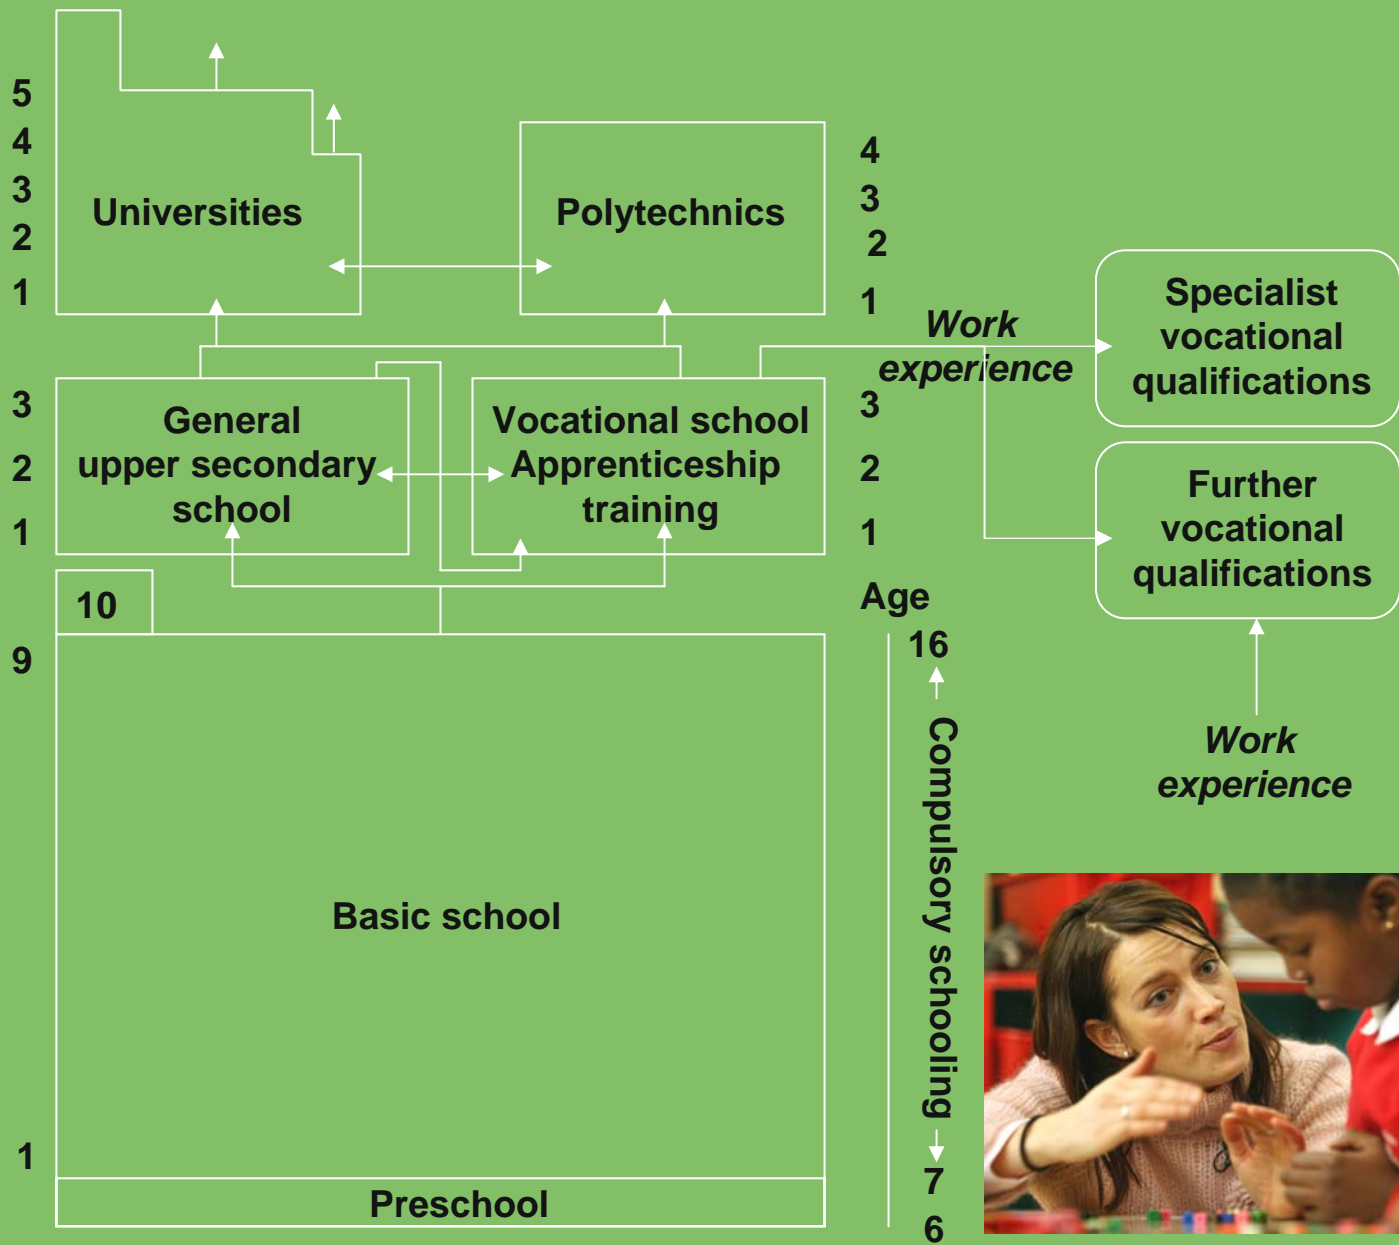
5
4
3
2
1

Universities

Polytechnics

4
3
2
1

Work experience

Specialist vocational qualifications

3
2
1

General upper secondary school

Vocational school Apprenticeship training

3
2
1

Further vocational qualifications

10

Age

16

9

Compulsory schooling

Work experience

Basic school

1

7

Preschool

6